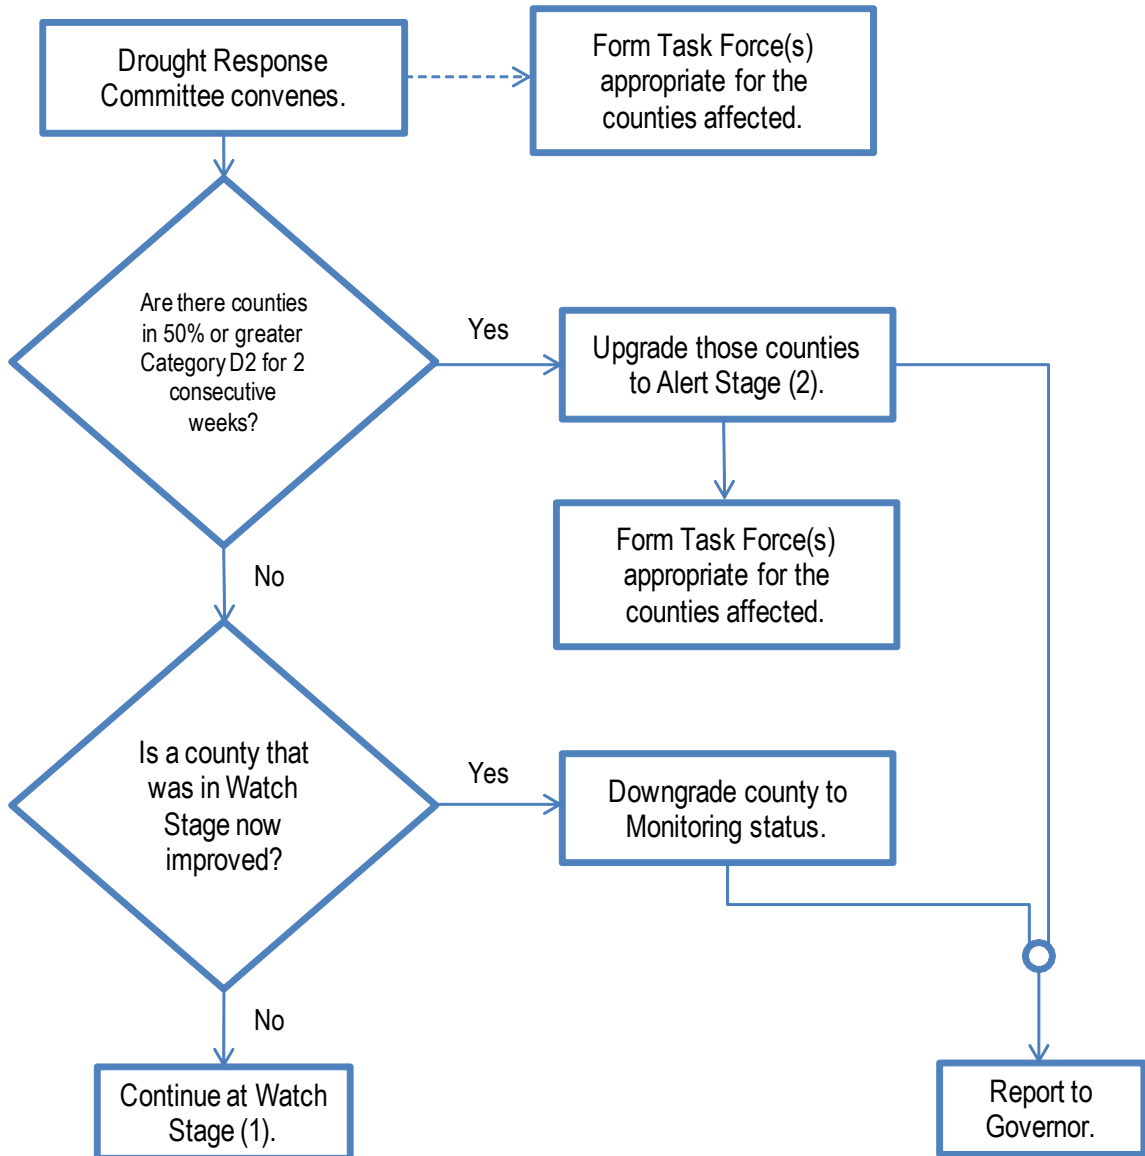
Drought Response Committee convenes.

Form Task Force(s) appropriate for the counties affected.

Are there counties in 50% or greater Category D2 for 2 consecutive weeks?

Yes

Upgrade those counties to Alert Stage (2).

Form Task Force(s) appropriate for the counties affected.

No

Is a county that was in Watch Stage now improved?

Yes

Downgrade county to Monitoring status.

No

Continue at Watch Stage (1).

Report to Governor.